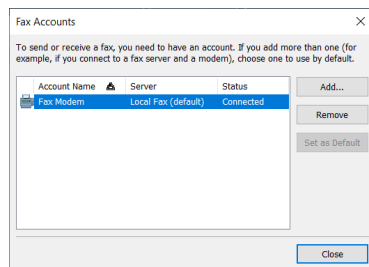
Fax Accounts

To send or receive a fax, you need to have an account. If you add more than one (for example, if you connect to a fax server and a modem), choose one to use by default.

| Account Name | Server | Status |
|---|---|---|
| Fax Modem | Local Fax (default) | Connected |

Add...

Remove

Set as Default

Close